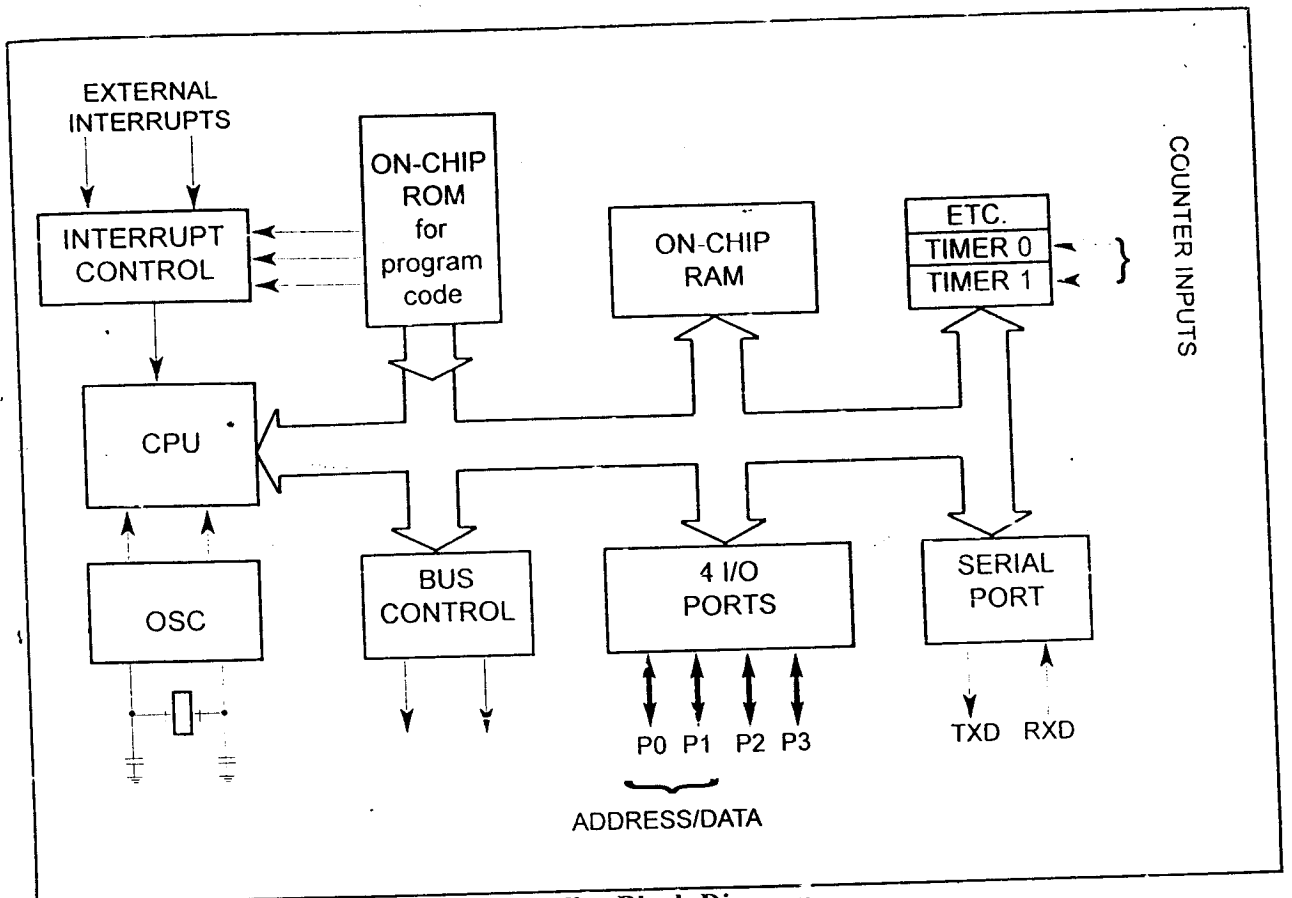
EXTERNAL INTERRUPTS

ON-CHIP ROM for program code

INTERRUPT CONTROL

ON-CHIP RAM

ETC.
TIMER 0
TIMER 1

COUNTER INPUTS

CPU

OSC

BUS CONTROL

4 I/O PORTS

SERIAL PORT

P0 P1 P2 P3

ADDRESS/DATA

TXD RXD

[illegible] Block Diagram